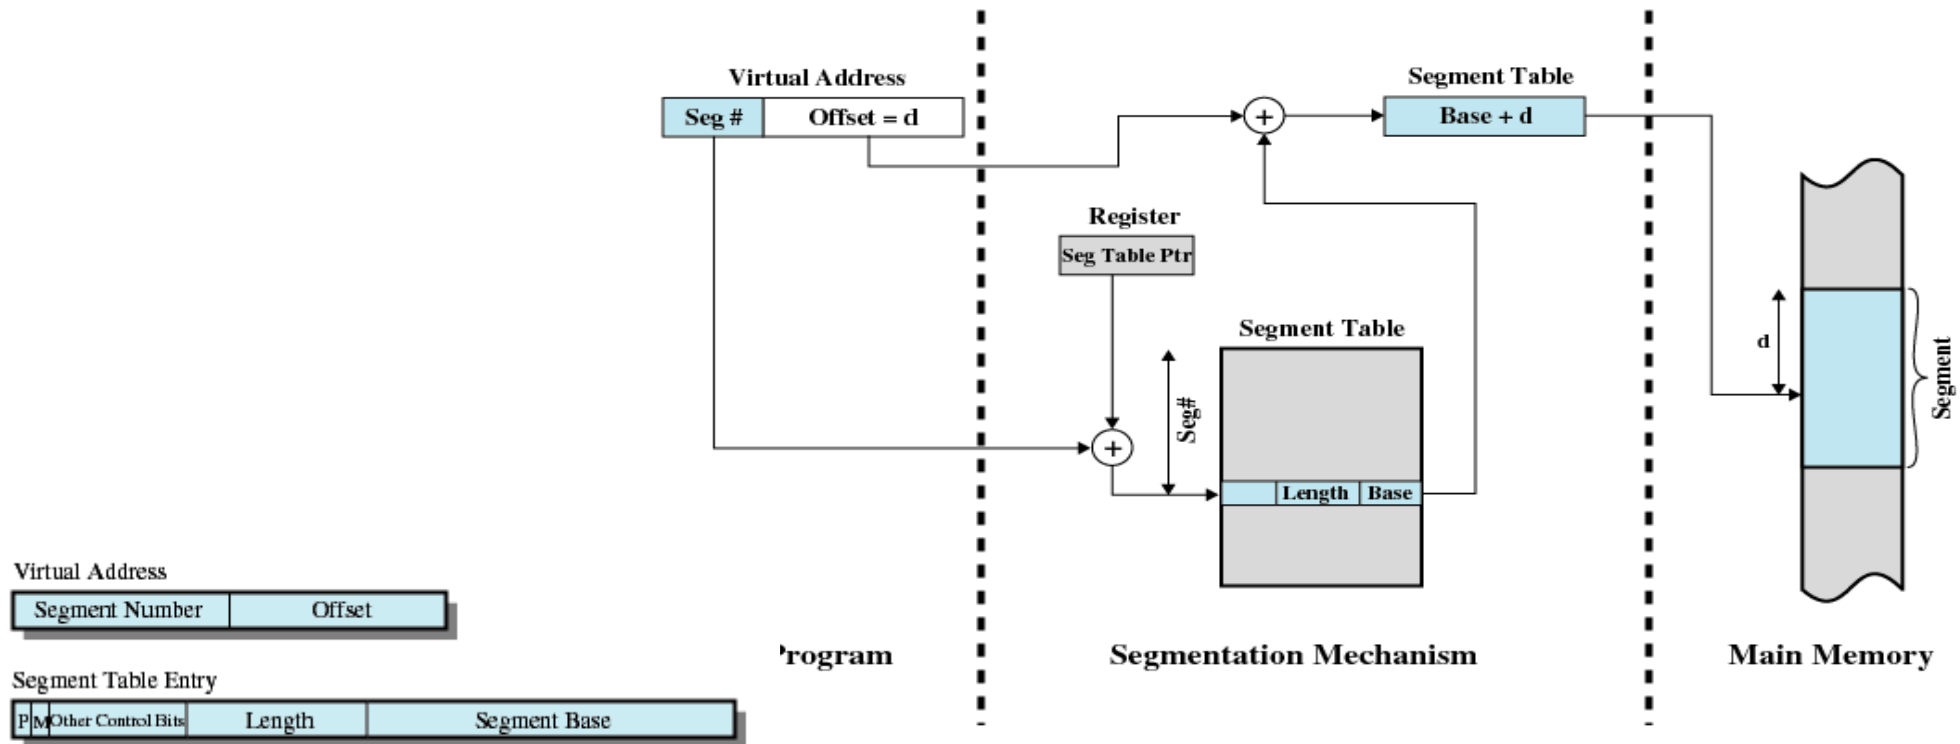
Virtual Address

| Seg # | Offset = d |
|---|---|

Segment Table

Base + d

Register

Seg Table Ptr

Segment Table

Seg#

| | Length | Base |
|---|---|---|

d

Segment

Virtual Address

| Segment Number | Offset |
|---|---|

Segment Table Entry

| P | M | Other Control Bits | Length | Segment Base |
|---|---|---|---|---|

'rogram

Segmentation Mechanism

Main Memory